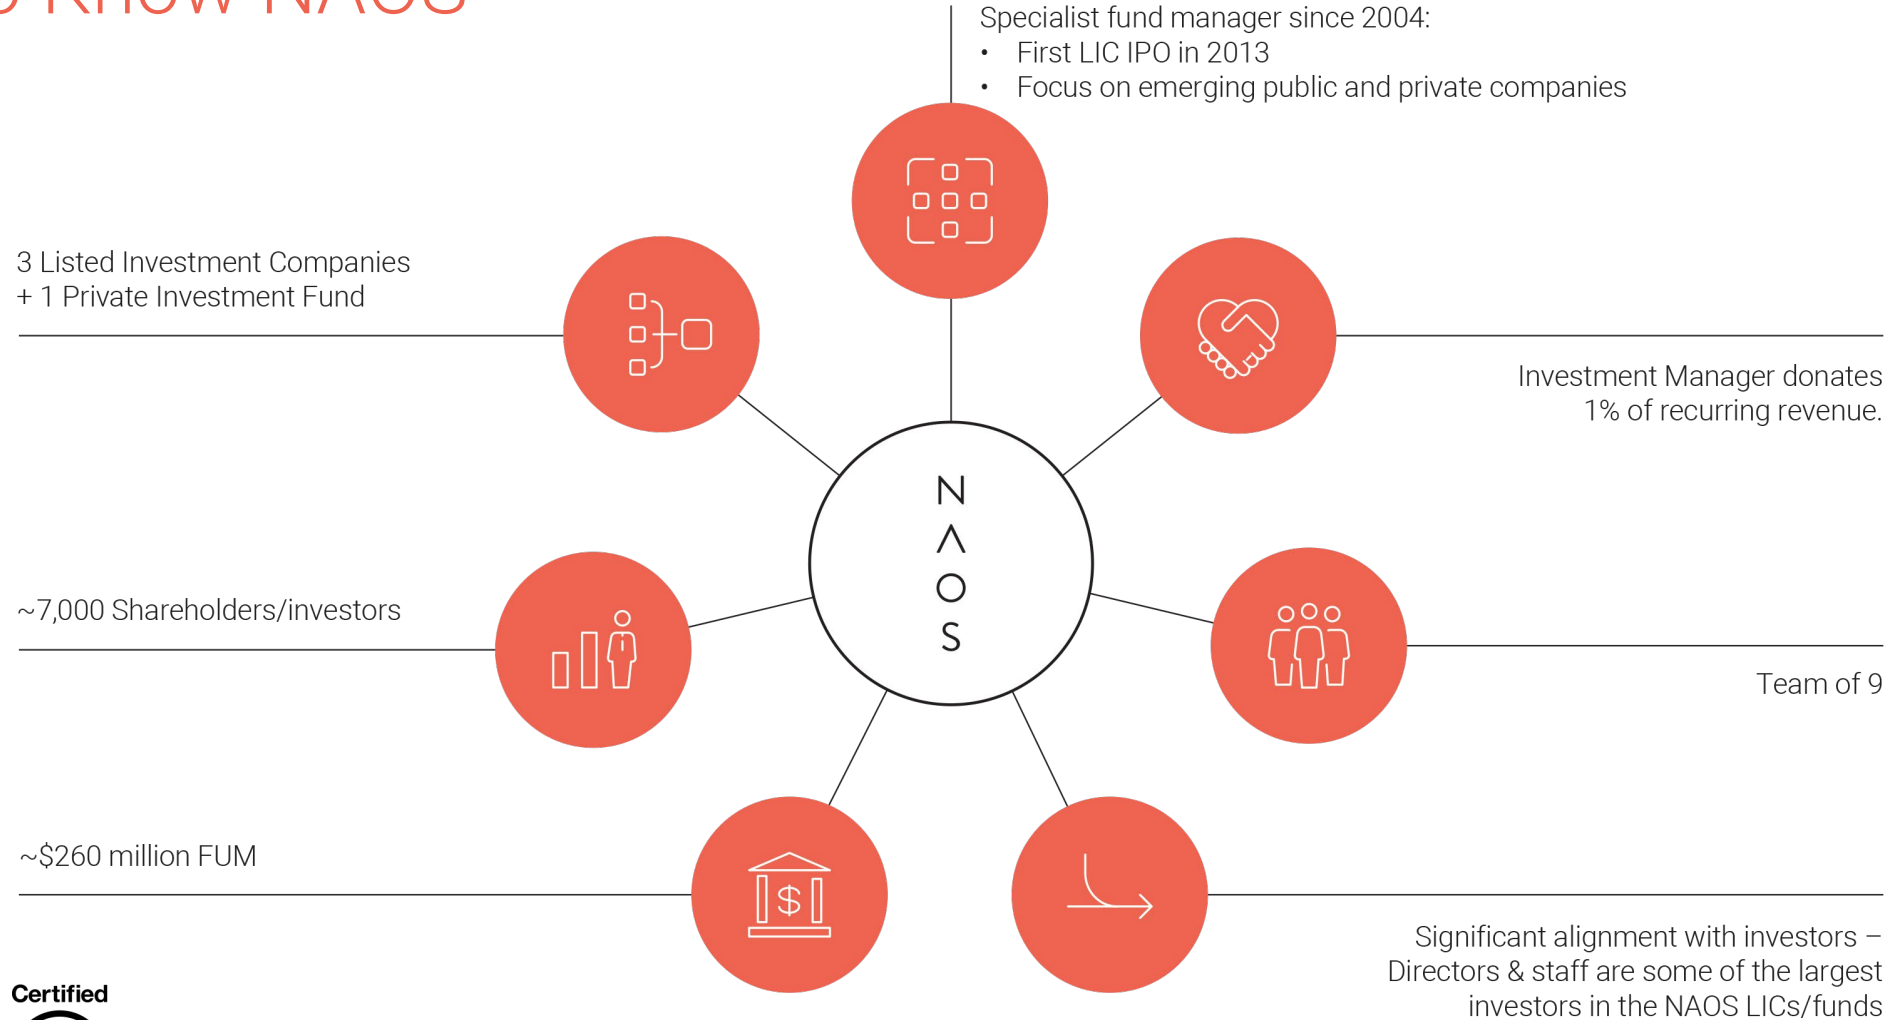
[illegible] Know NAOS

Specialist fund manager since 2004:
• First LIC IPO in 2013
• Focus on emerging public and private companies

3 Listed Investment Companies
+ 1 Private Investment Fund

Investment Manager donates 1% of recurring revenue.

N
Λ
O
S

~7,000 Shareholders/investors

Team of 9

~$260 million FUM

Significant alignment with investors – Directors & staff are some of the largest investors in the NAOS LICs/funds

$

Certified